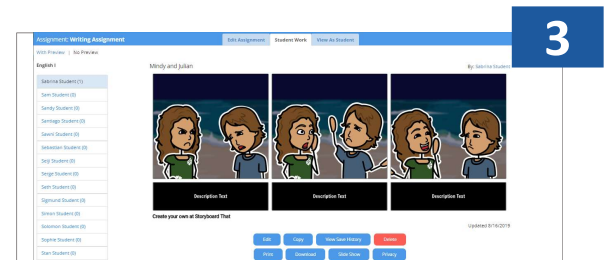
Assignment: Writing Assignment

Edit Assignment | Student Work | View As Student

3

With Preview | No Preview

English I

Sabrina Student (1)
Sam Student (0)
Sandy Student (0)
Santiago Student (0)
Sawni Student (0)
Sebastian Student (0)
Seiji Student (0)
Sergei Student (0)
Seth Student (0)
Sigmund Student (0)
Simon Student (0)
Solomon Student (0)
Sophie Student (0)
Stan Student (0)

Mindy and Julian

By: Sabrina Student

Description Text

Description Text

Description Text

Create your own at Storyboard That

Updated 8/16/2019

Edit | Copy | View Save History | Delete
Print | Download | Slide Show | Privacy